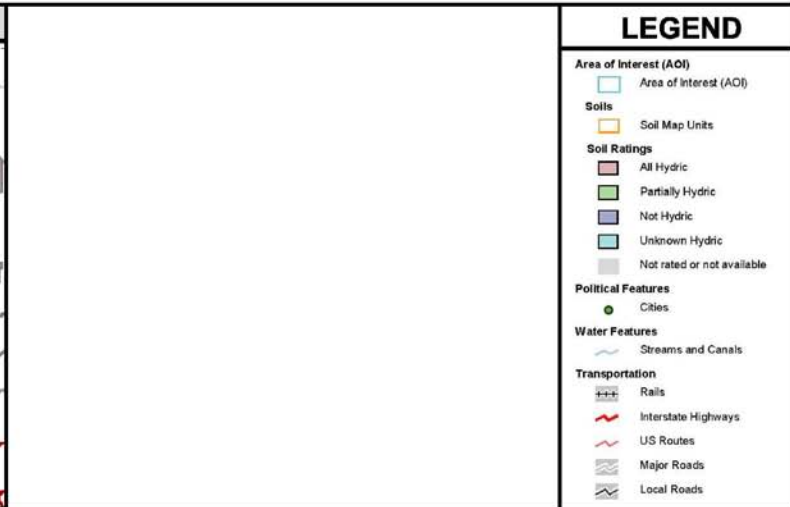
LEGEND

Area of Interest (AOI)
Area of Interest (AOI)

Soils
Soil Map Units

Soil Ratings
All Hydric
Partially Hydric
Not Hydric
Unknown Hydric
Not rated or not available

Political Features
Cities

Water Features
Streams and Canals

Transportation
Rails
Interstate Highways
US Routes
Major Roads
Local Roads